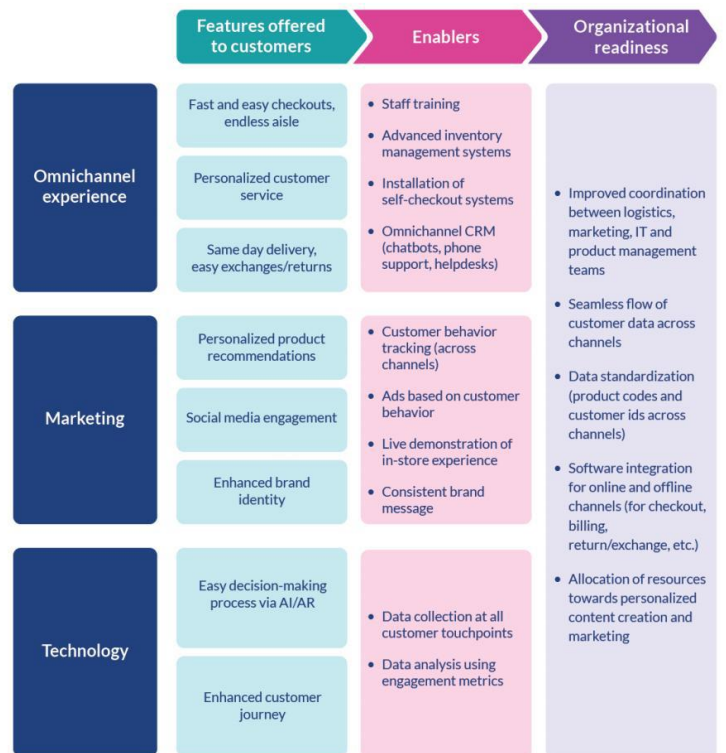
| | Features offered to customers | Enablers | Organizational readiness |
|---|---|---|---|
| Omnichannel experience | Fast and easy checkouts, endless aisle<br>Personalized customer service<br>Same day delivery, easy exchanges/returns | • Staff training<br>• Advanced inventory management systems<br>• Installation of self-checkout systems<br>• Omnichannel CRM (chatbots, phone support, helpdesks) | • Improved coordination between logistics, marketing, IT and product management teams<br>• Seamless flow of customer data across channels<br>• Data standardization (product codes and customer ids across channels)<br>• Software integration for online and offline channels (for checkout, billing, return/exchange, etc.)<br>• Allocation of resources towards personalized content creation and marketing |
| Marketing | Personalized product recommendations<br>Social media engagement<br>Enhanced brand identity | • Customer behavior tracking (across channels)<br>• Ads based on customer behavior<br>• Live demonstration of in-store experience<br>• Consistent brand message | |
| Technology | Easy decision-making process via AI/AR<br>Enhanced customer journey | • Data collection at all customer touchpoints<br>• Data analysis using engagement metrics | |